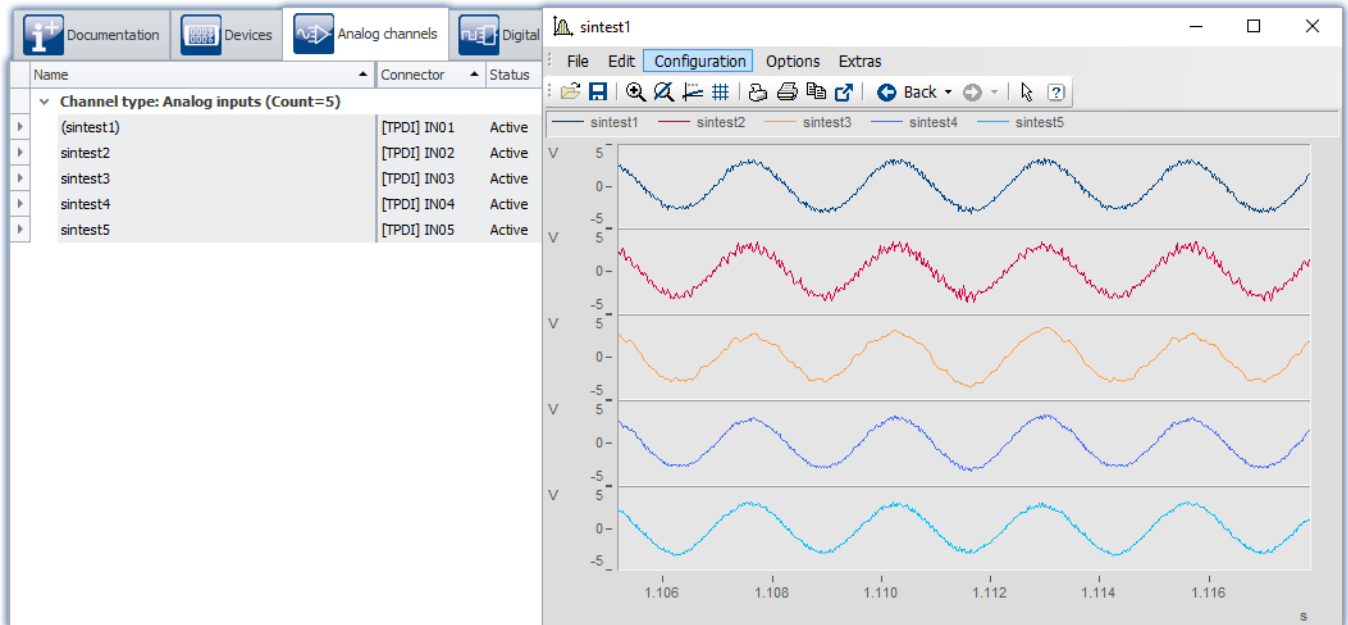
Documentation | Devices | Analog channels | Digital

| Name | Connector | Status |
|---|---|---|
| Channel type: Analog inputs (Count=5) | | |
| (sintest1) | [TPDI] IN01 | Active |
| sintest2 | [TPDI] IN02 | Active |
| sintest3 | [TPDI] IN03 | Active |
| sintest4 | [TPDI] IN04 | Active |
| sintest5 | [TPDI] IN05 | Active |

sintest1

File Edit Configuration Options Extras

Back

sintest1 sintest2 sintest3 sintest4 sintest5

V 5 0 -5
V 5 0 -5
V 5 0 -5
V 5 0 -5
V 5 0 -5

1.106 1.108 1.110 1.112 1.114 1.116
s